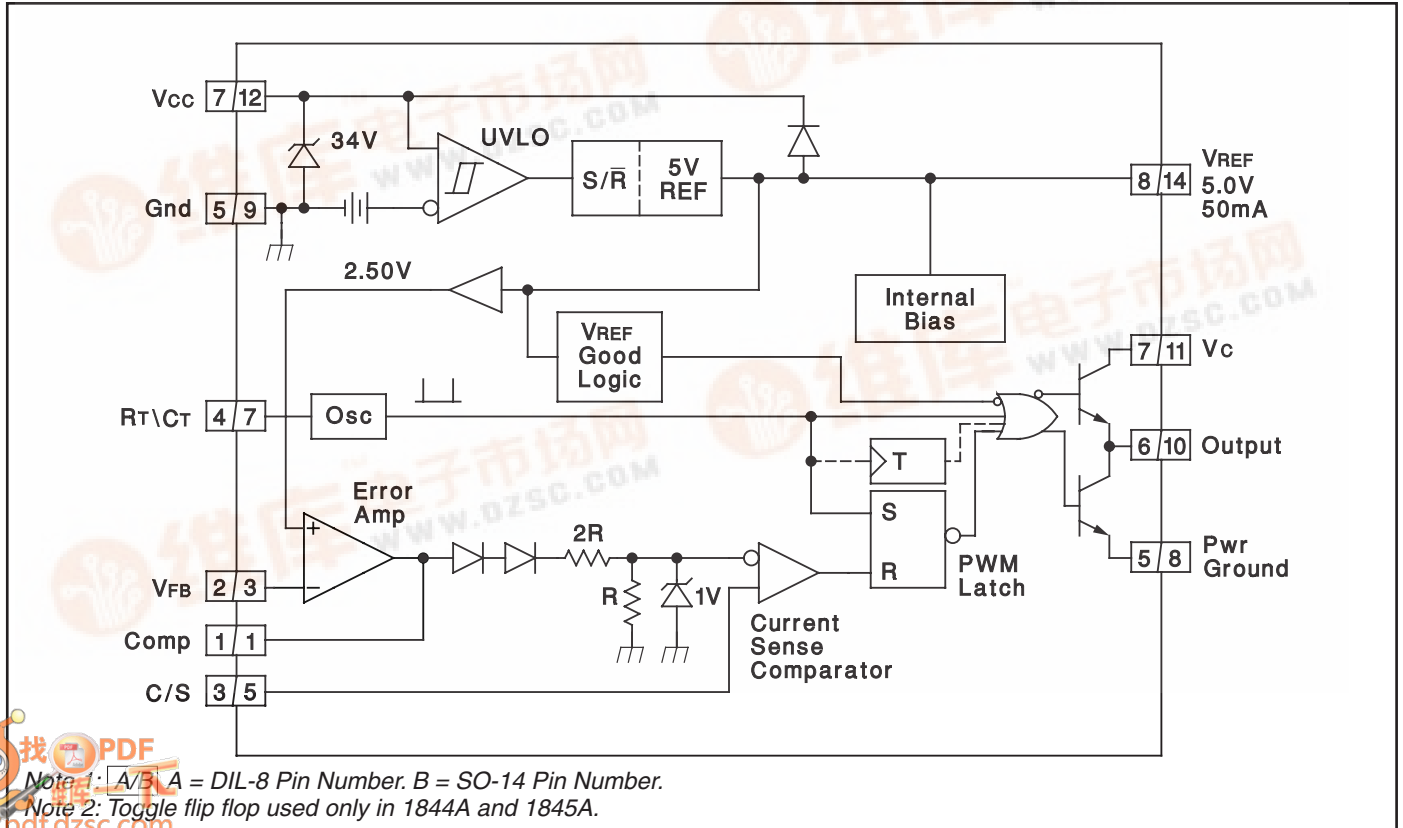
Vcc 7 12
Gnd 5 9
34V
UVLO
S/$\overline{R}$
5V REF
VREF 5.0V 50mA
8 14
2.50V
Internal Bias
VREF Good Logic
7 11 Vc
RT\CT 4 7
Osc
T
6 10 Output
Error Amp
S
R
PWM Latch
2R
R
1V
Current Sense Comparator
5 8 Pwr Ground
VFB 2 3
Comp 1 1
C/S 3 5
维库电子市场网 www.dzsc.com
Note 1: A/B A = DIL-8 Pin Number. B = SO-14 Pin Number.
Note 2: Toggle flip flop used only in 1844A and 1845A.
找PDF 上维库一下 pdf.dzsc.com